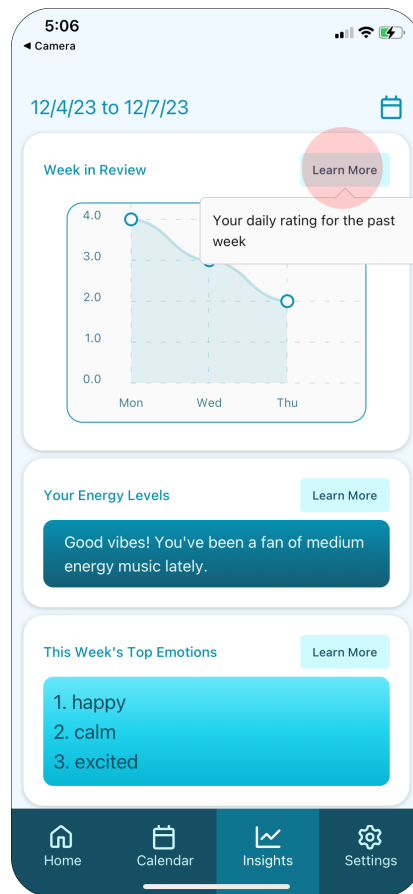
5:06
◀ Camera

12/4/23 to 12/7/23

Week in Review

Learn More

Your daily rating for the past week

4.0
3.0
2.0
1.0
0.0

Mon
Wed
Thu

Your Energy Levels

Learn More

Good vibes! You've been a fan of medium energy music lately.

This Week's Top Emotions

Learn More

1. happy
2. calm
3. excited

Home
Calendar
Insights
Settings